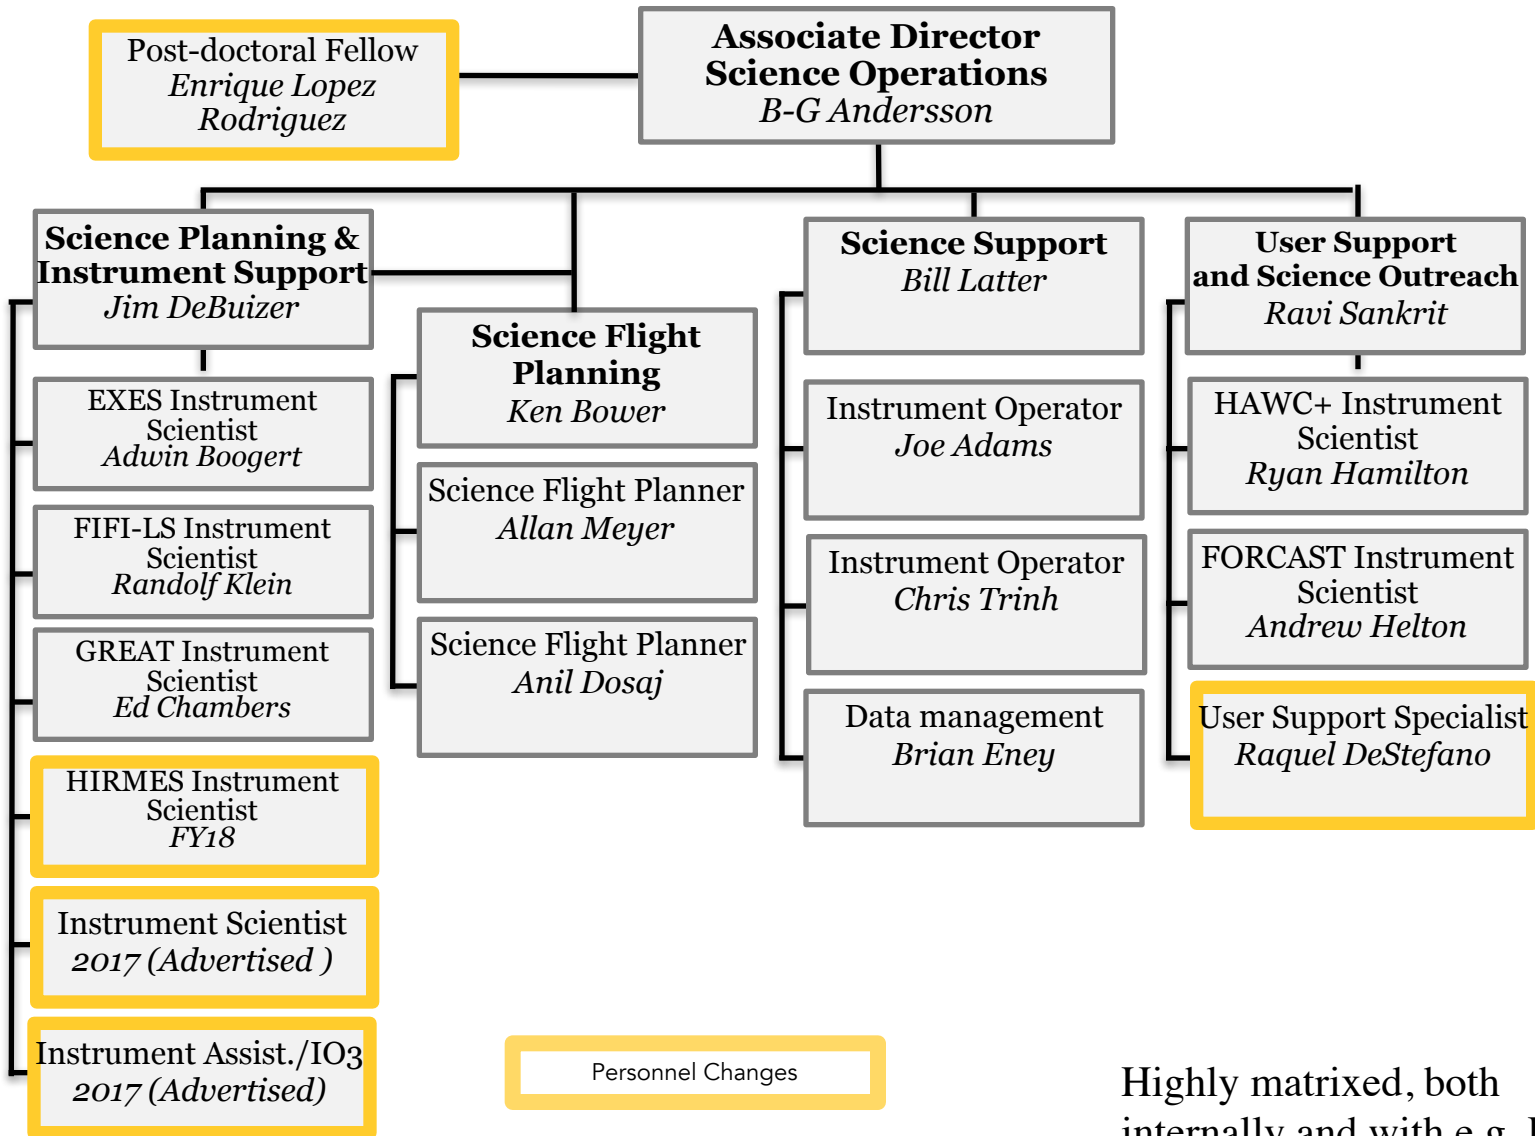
Post-doctoral Fellow
Enrique Lopez Rodriguez

Associate Director
Science Operations
B-G Andersson

Science Planning & Instrument Support
Jim DeBuizer

EXES Instrument Scientist
Adwin Boogert

FIFI-LS Instrument Scientist
Randolf Klein

GREAT Instrument Scientist
Ed Chambers

HIRMES Instrument Scientist
FY18

Instrument Scientist
2017 (Advertised )

Instrument Assist./IO3
2017 (Advertised)

Science Flight Planning
Ken Bower

Science Flight Planner
Allan Meyer

Science Flight Planner
Anil Dosaj

Science Support
Bill Latter

Instrument Operator
Joe Adams

Instrument Operator
Chris Trinh

Data management
Brian Eney

User Support and Science Outreach
Ravi Sankrit

HAWC+ Instrument Scientist
Ryan Hamilton

FORCAST Instrument Scientist
Andrew Helton

User Support Specialist
Raquel DeStefano

Personnel Changes

Highly matrixed, both
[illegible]